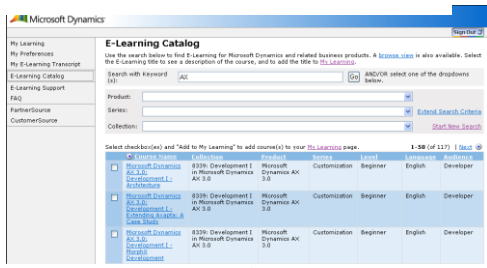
Microsoft Dynamics

Sign Out

My Learning
My Preferences
My E-Learning Transcript
E-Learning Catalog
E-Learning Support
FAQ
PartnerSource
CustomerSource

E-Learning Catalog

Use the search below to find E-Learning for Microsoft Dynamics and related business products. A browse view is also available. Select the E-Learning title to see a description of the course, and to add the title to My Learning.

Search with Keyword (s): AX Go AND/OR select one of the dropdowns below.

Product:
Series: Extend Search Criteria
Collection: Start New Search

Select checkbox(es) and "Add to My Learning" to add course(s) to your My Learning page. 1-50 (of 117) | Next

| | Course Name | Collection | Product | Series | Level | Language | Audience |
|---|---|---|---|---|---|---|---|
| | Microsoft Dynamics AX 3.0: Development I - Architecture | 8339: Development I in Microsoft Dynamics AX 3.0 | Microsoft Dynamics AX 3.0 | Customization | Beginner | English | Developer |
| | Microsoft Dynamics AX 3.0: Development I - Extending Axapta: A Case Study | 8339: Development I in Microsoft Dynamics AX 3.0 | Microsoft Dynamics AX 3.0 | Customization | Beginner | English | Developer |
| | Microsoft Dynamics AX 3.0: Development I - Morphx Development | 8339: Development I in Microsoft Dynamics AX 3.0 | Microsoft Dynamics AX 3.0 | Customization | Beginner | English | Developer |